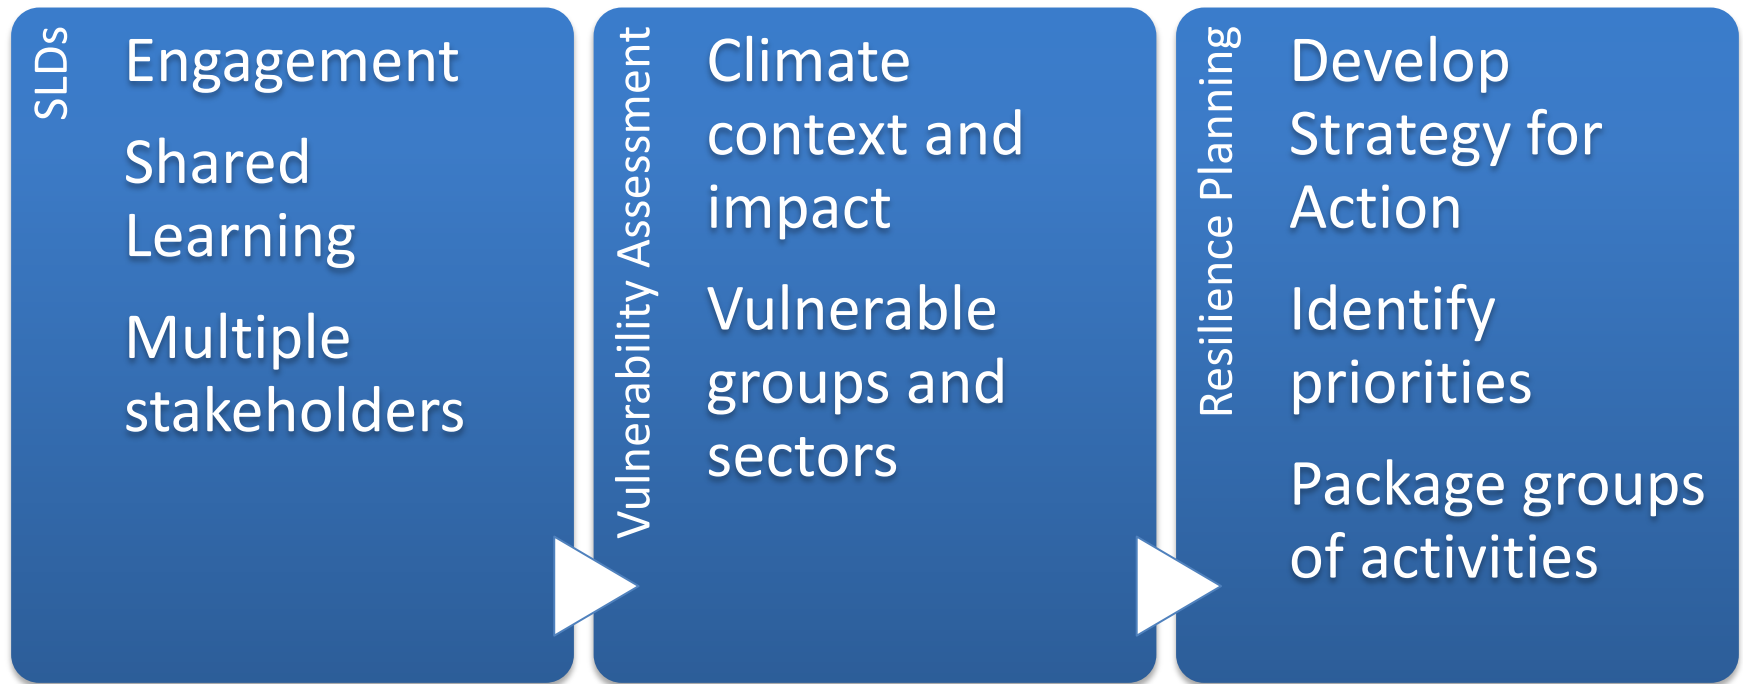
SLDs

Engagement

Shared Learning

Multiple stakeholders

Vulnerability Assessment

Climate context and impact

Vulnerable groups and sectors

Resilience Planning

Develop Strategy for Action

Identify priorities

Package groups of activities